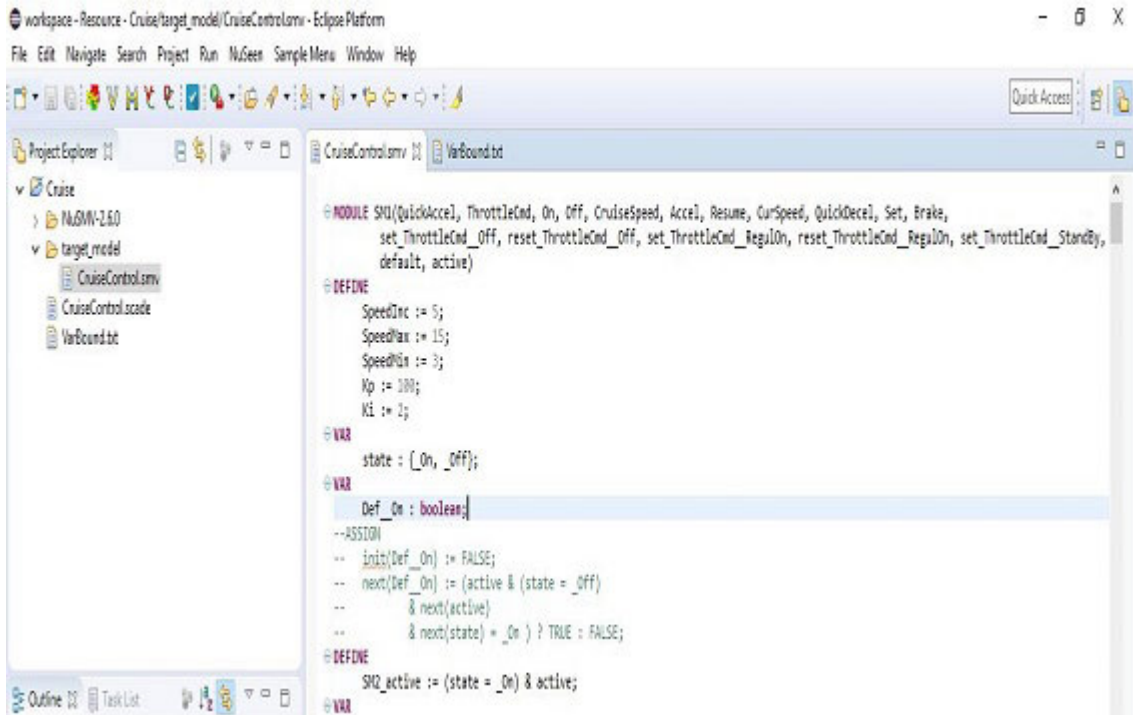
workspace - Resource - Cruise/target_model/CruiseControl.smv - Eclipse Platform

File Edit Navigate Search Project Run NuSeen SampleMenu Window Help

Quick Access

Project Explorer

Cruise
NuSMV-2.6.0
target_model
CruiseControl.smv
CruiseControl.scade
VarBound.txt

CruiseControl.smv
VarBound.txt

MODULE SM1(QuickAccel, ThrottleCmd, On, Off, CruiseSpeed, Accel, Resume, CurSpeed, QuickDecel, Set, Brake,
set_ThrottleCmd__Off, reset_ThrottleCmd__Off, set_ThrottleCmd__RegulOn, reset_ThrottleCmd__RegulOn, set_ThrottleCmd__StandBy,
default, active)
DEFINE
SpeedInc := 5;
SpeedMax := 15;
SpeedMin := 3;
Kp := 100;
Ki := 2;
VAR
state : {_On, _Off};
VAR
Def__On : boolean;
--ASSIGN
-- init(Def__On) := FALSE;
-- next(Def__On) := (active & (state = _Off)
-- & next(active)
-- & next(state) = _On ) ? TRUE : FALSE;
DEFINE
SM2_active := (state = _On) & active;
VAR

Outline
Task List